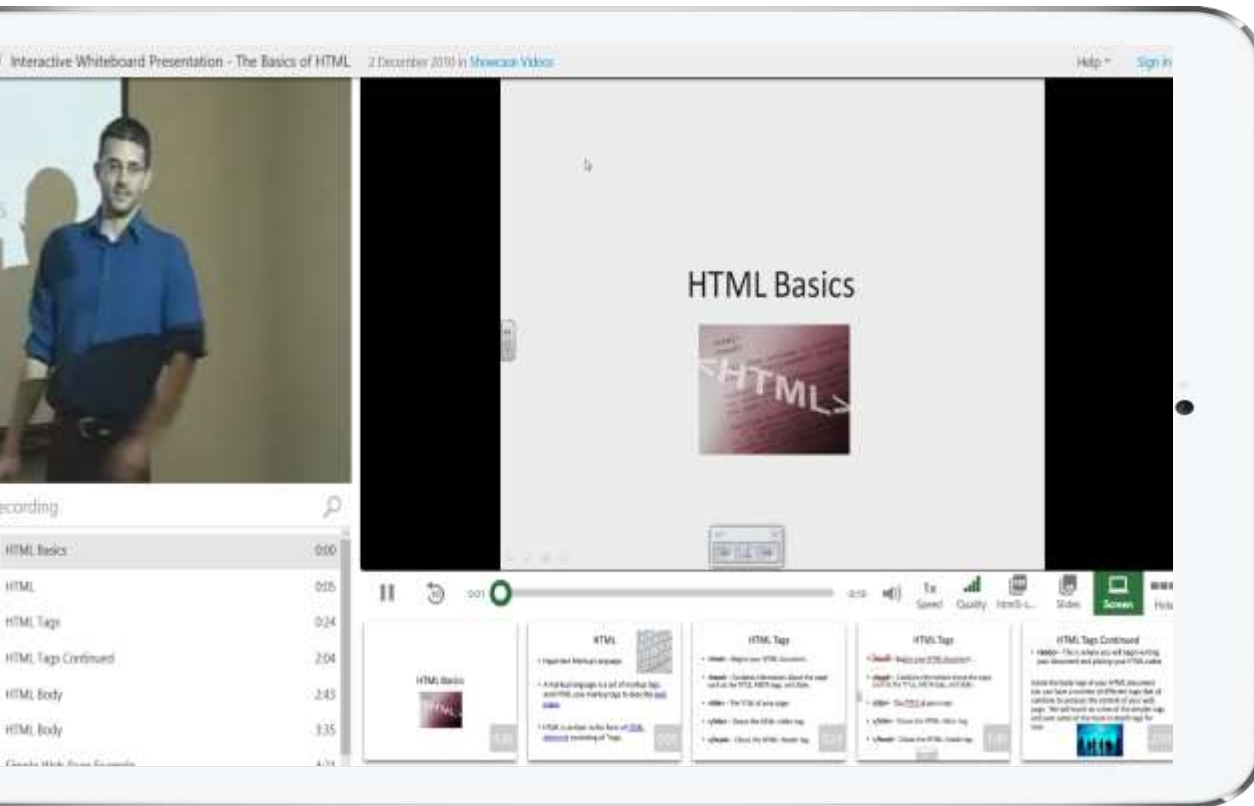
Interactive Whiteboard Presentation - The Basics of HTML 2 December 2010 in Showcase Videos

Help Sign in

HTML Basics

<HTML>

ecording

HTML Basics 0:00
HTML 0:05
HTML Tags 0:24
HTML Tags Continued 2:04
HTML Body 2:43
HTML Body 3:35
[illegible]

0:01 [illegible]

1x Speed Quality Html5-... Slides Screen Hel

HTML Basics

HTML

HTML Tags

HTML Tags

HTML Tags Continued